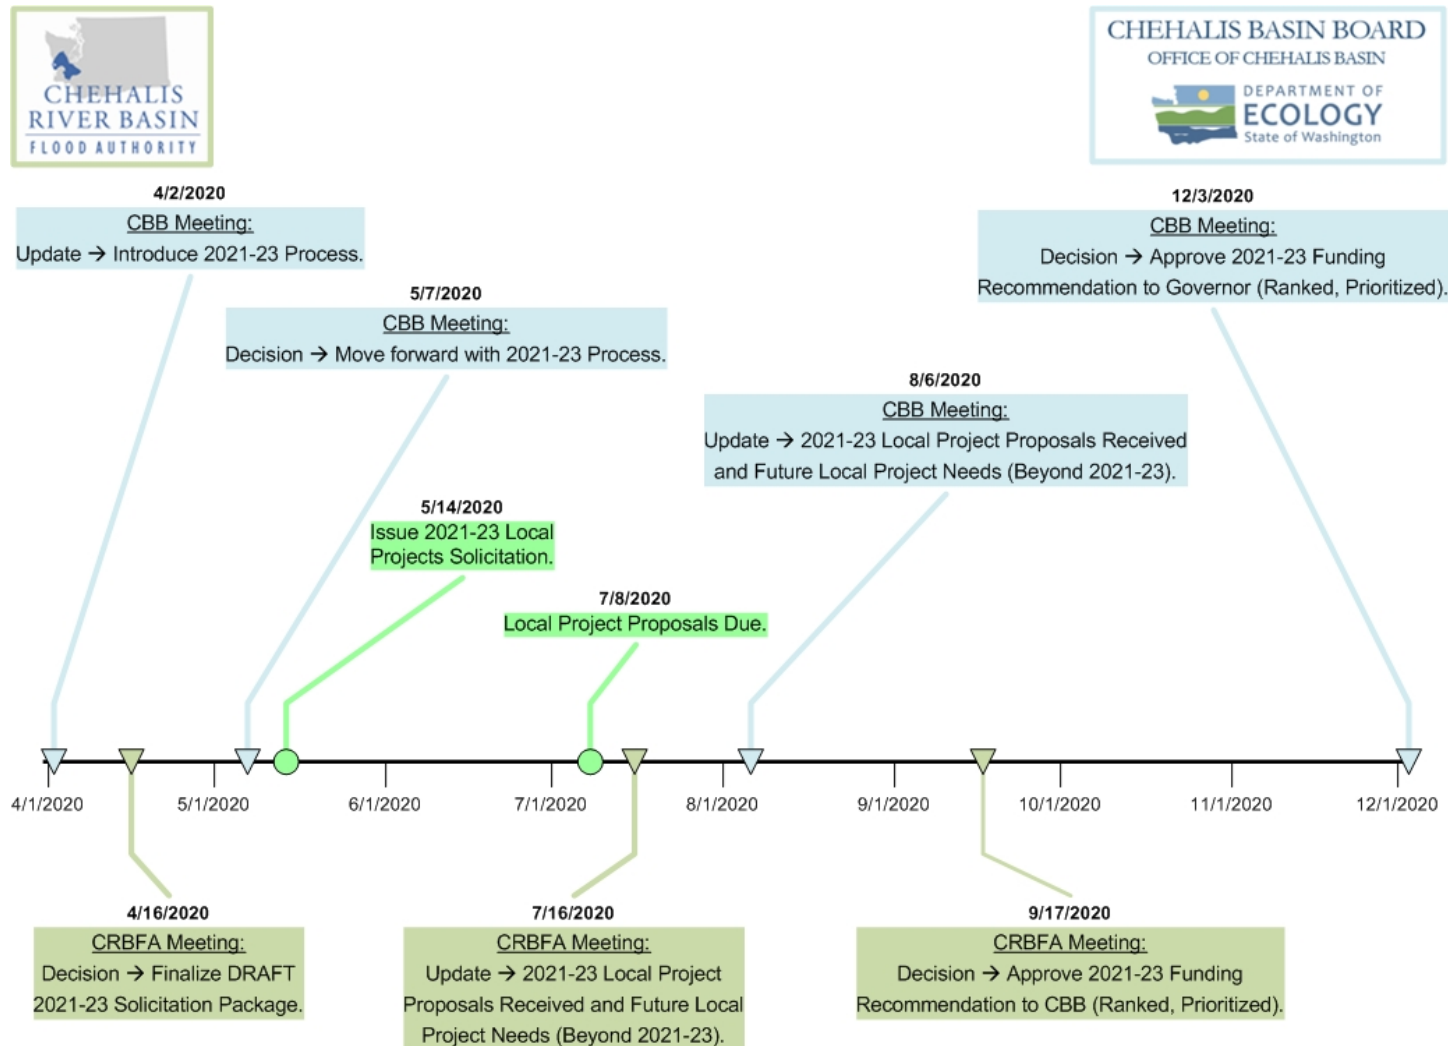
CHEHALIS RIVER BASIN FLOOD AUTHORITY

CHEHALIS BASIN BOARD
OFFICE OF CHEHALIS BASIN
DEPARTMENT OF ECOLOGY
State of Washington

4/2/2020
CBB Meeting:
Update → Introduce 2021-23 Process.

5/7/2020
CBB Meeting:
Decision → Move forward with 2021-23 Process.

5/14/2020
Issue 2021-23 Local Projects Solicitation.

7/8/2020
Local Project Proposals Due.

8/6/2020
CBB Meeting:
Update → 2021-23 Local Project Proposals Received and Future Local Project Needs (Beyond 2021-23).

12/3/2020
CBB Meeting:
Decision → Approve 2021-23 Funding Recommendation to Governor (Ranked, Prioritized).

4/1/2020 5/1/2020 6/1/2020 7/1/2020 8/1/2020 9/1/2020 10/1/2020 11/1/2020 12/1/2020

4/16/2020
CRBFA Meeting:
Decision → Finalize DRAFT 2021-23 Solicitation Package.

7/16/2020
CRBFA Meeting:
Update → 2021-23 Local Project Proposals Received and Future Local Project Needs (Beyond 2021-23).

9/17/2020
CRBFA Meeting:
Decision → Approve 2021-23 Funding Recommendation to CBB (Ranked, Prioritized).